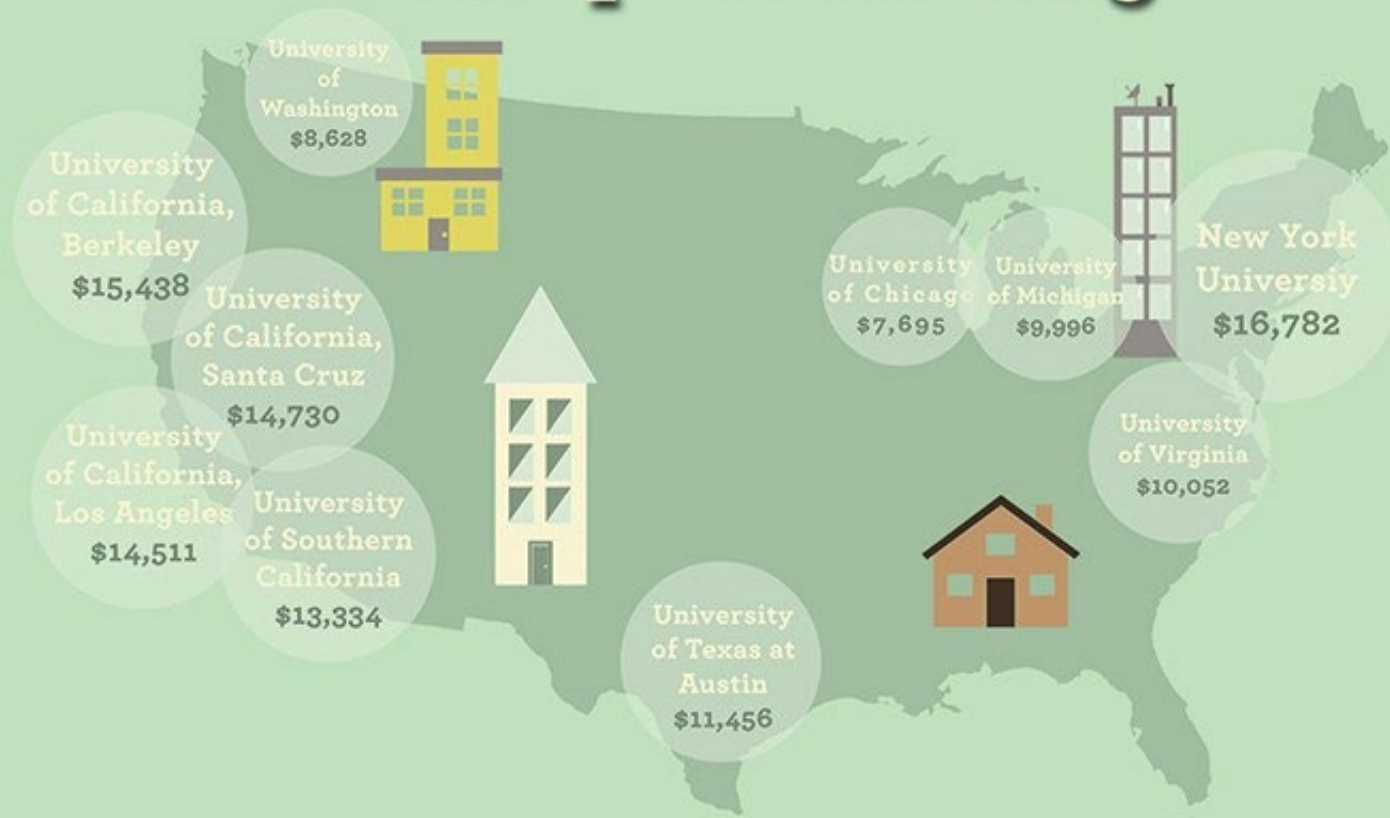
University of Washington
$8,628

University of California, Berkeley
$15,438

University of California, Santa Cruz
$14,730

University of California, Los Angeles
$14,511

University of Southern California
$13,334

University of Texas at Austin
$11,456

University of Chicago
$7,695

University of Michigan
$9,996

New York Universiy
$16,782

University of Virginia
$10,052